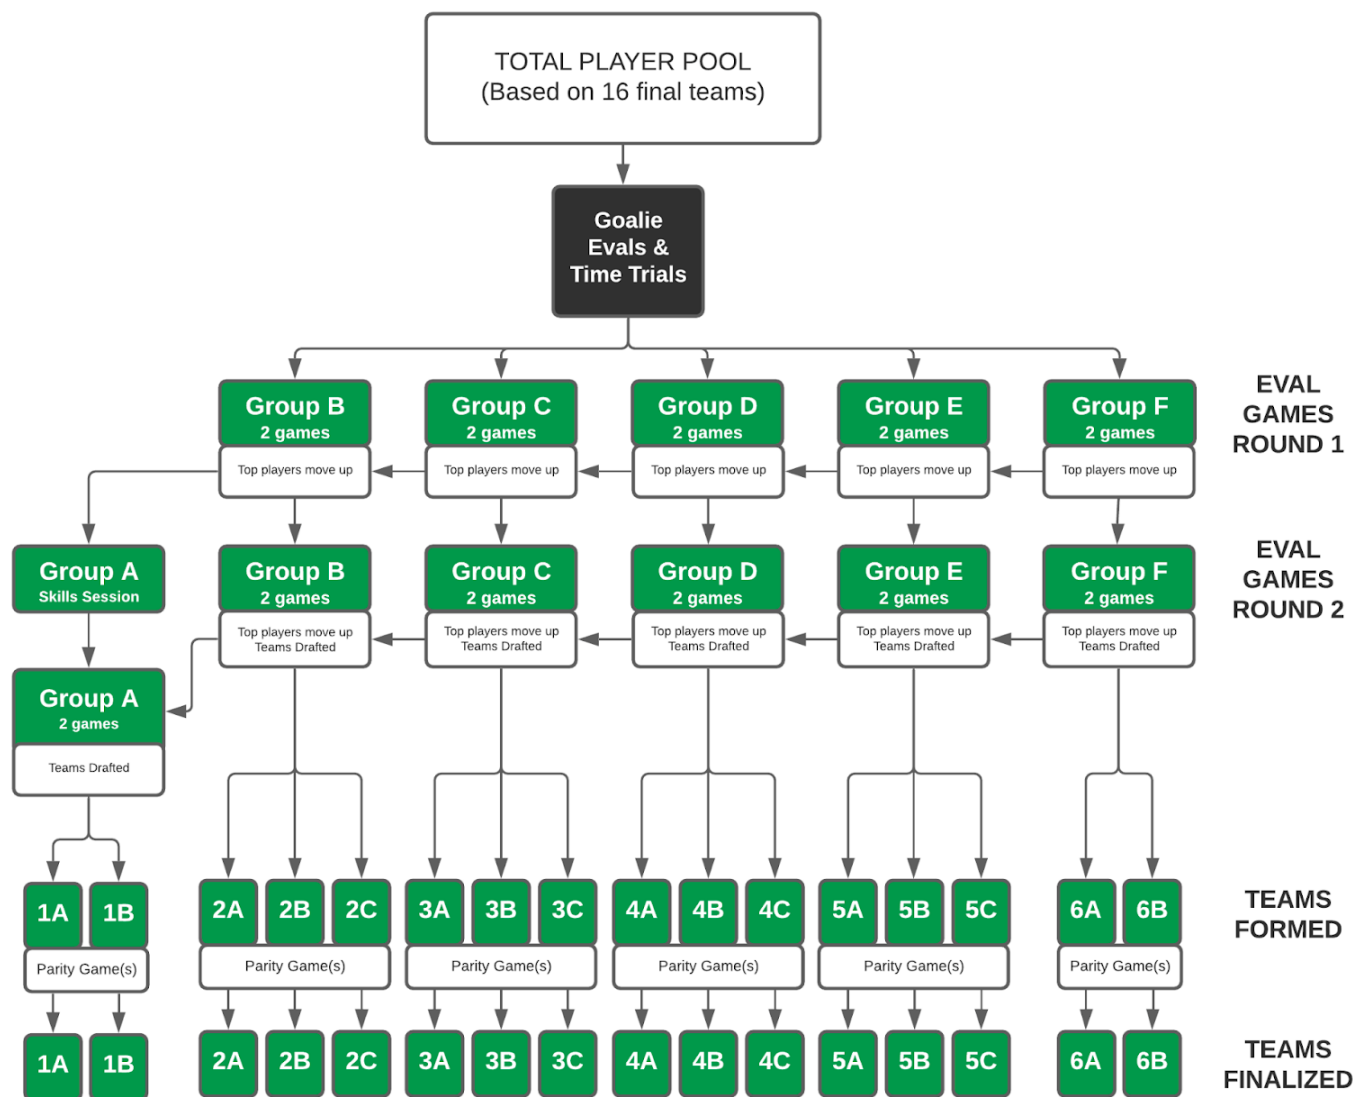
TOTAL PLAYER POOL
(Based on 16 final teams)

Goalie Evals & Time Trials

Group B
2 games
Top players move up

Group C
2 games
Top players move up

Group D
2 games
Top players move up

Group E
2 games
Top players move up

Group F
2 games
Top players move up

EVAL GAMES ROUND 1

Group A
Skills Session

Group B
2 games
Top players move up
Teams Drafted

Group C
2 games
Top players move up
Teams Drafted

Group D
2 games
Top players move up
Teams Drafted

Group E
2 games
Top players move up
Teams Drafted

Group F
2 games
Top players move up
Teams Drafted

EVAL GAMES ROUND 2

Group A
2 games
Teams Drafted

1A 1B
Parity Game(s)

2A 2B 2C
Parity Game(s)

3A 3B 3C
Parity Game(s)

4A 4B 4C
Parity Game(s)

5A 5B 5C
Parity Game(s)

6A 6B
Parity Game(s)

TEAMS FORMED

1A 1B 2A 2B 2C 3A 3B 3C 4A 4B 4C 5A 5B 5C 6A 6B

TEAMS FINALIZED